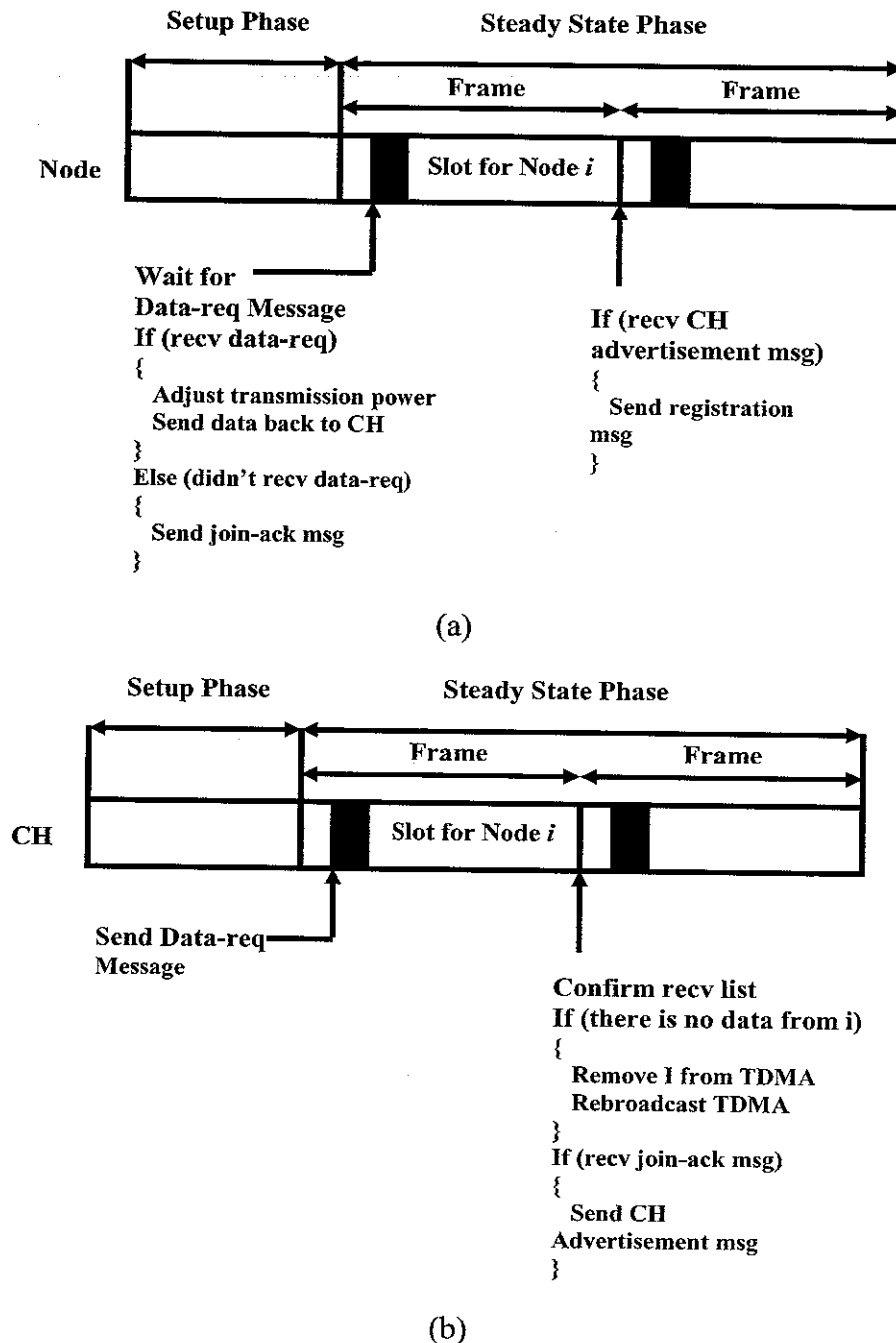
Setup Phase

Steady State Phase

Frame

Frame

Node

Slot for Node $i$

Wait for
Data-req Message
If (recv data-req)
{
Adjust transmission power
Send data back to CH
}
Else (didn't recv data-req)
{
Send join-ack msg
}

If (recv CH
advertisement msg)
{
Send registration
msg
}

(a)

Setup Phase

Steady State Phase

Frame

Frame

CH

Slot for Node $i$

Send Data-req
Message

Confirm recv list
If (there is no data from i)
{
Remove I from TDMA
Rebroadcast TDMA
}
If (recv join-ack msg)
{
Send CH
Advertisement msg
}

(b)